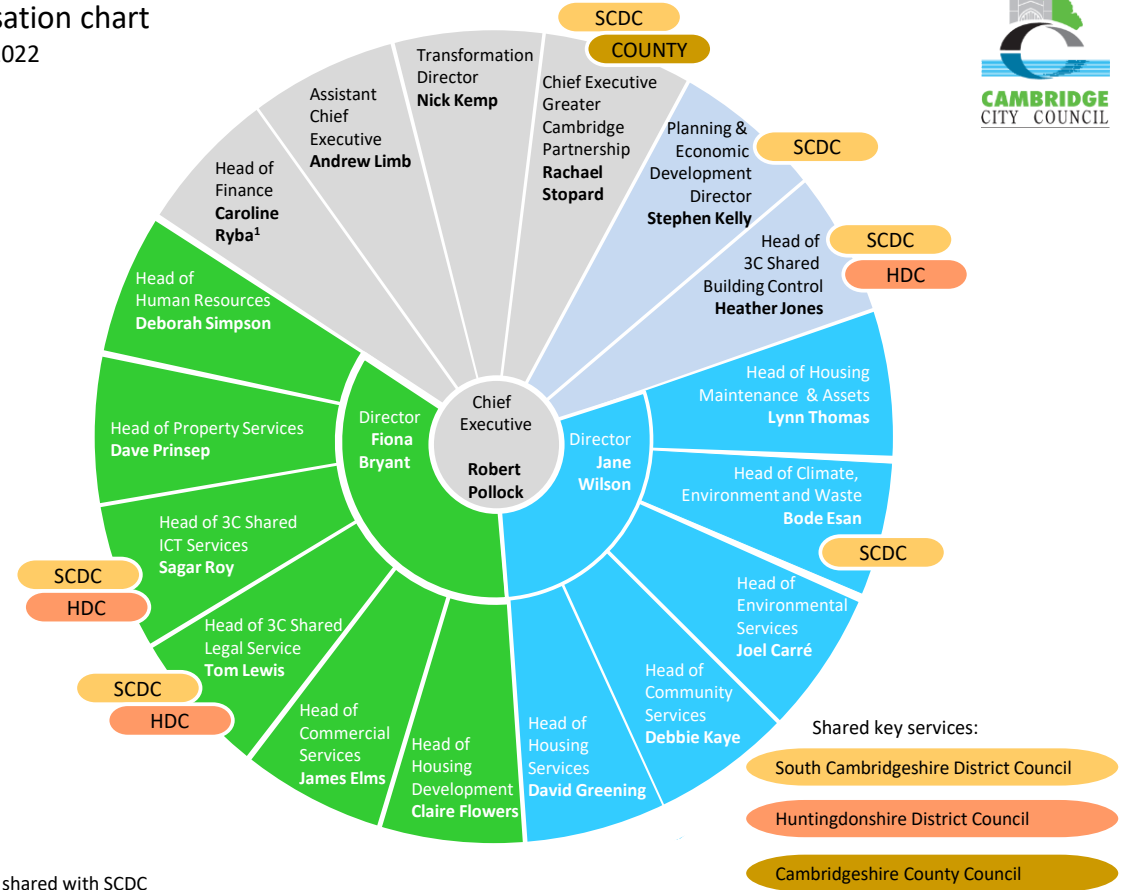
sation chart
022

CAMBRIDGE CITY COUNCIL

Chief Executive
Robert Pollock

Transformation Director
Nick Kemp

SCDC
COUNTY
Chief Executive Greater Cambridge Partnership
Rachael Stopard

Assistant Chief Executive
Andrew Limb

Head of Finance
Caroline Ryba$^1$

SCDC
Planning & Economic Development Director
Stephen Kelly

SCDC
HDC
Head of 3C Shared Building Control
Heather Jones

Director
Fiona Bryant

Head of Human Resources
Deborah Simpson

Head of Property Services
Dave Prinsep

Head of 3C Shared ICT Services
Sagar Roy

SCDC
HDC

Head of 3C Shared Legal Service
Tom Lewis

SCDC
HDC

Head of Commercial Services
James Elms

Head of Housing Development
Claire Flowers

Director
Jane Wilson

Head of Housing Maintenance & Assets
Lynn Thomas

Head of Climate, Environment and Waste
Bode Esan

SCDC

Head of Environmental Services
Joel Carré

Head of Community Services
Debbie Kaye

Head of Housing Services
David Greening

Shared key services:
South Cambridgeshire District Council
Huntingdonshire District Council
Cambridgeshire County Council

shared with SCDC